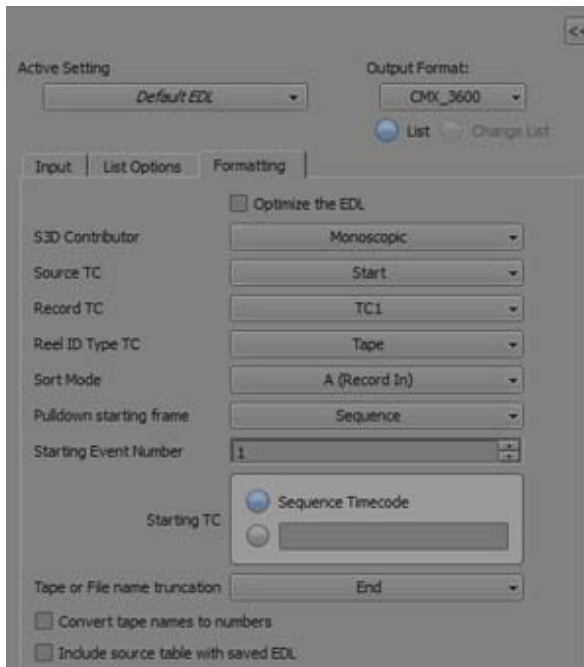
<<

Active Setting

Default EDL

Output Format:

CMX_3600

List

Change List

Input

List Options

Formatting

Optimize the EDL

S3D Contributor

Monoscopic

Source TC

Start

Record TC

TC1

Reel ID Type TC

Tape

Sort Mode

A (Record In)

Pulldown starting frame

Sequence

Starting Event Number

1

Starting TC

Sequence Timecode

Tape or File name truncation

End

Convert tape names to numbers

Include source table with saved EDL